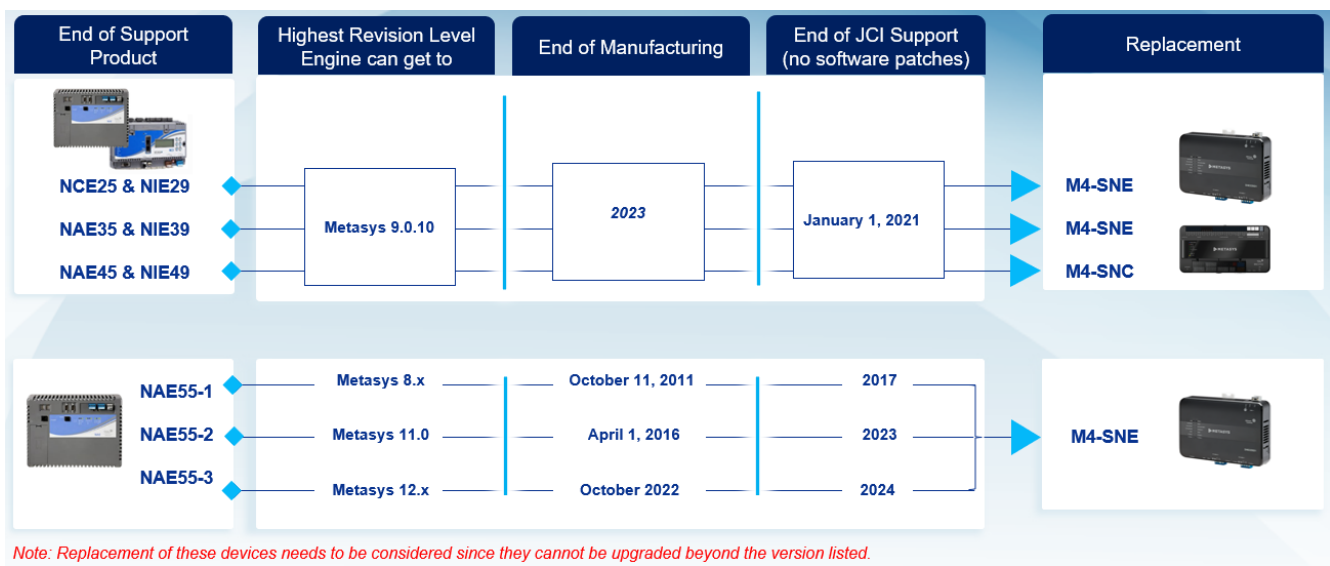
End of Support Product

Highest Revision Level Engine can get to

End of Manufacturing

End of JCI Support (no software patches)

Replacement

NCE25 & NIE29

NAE35 & NIE39

NAE45 & NIE49

Metasys 9.0.10

*2023*

January 1, 2021

M4-SNE

M4-SNE

M4-SNC

NAE55-1

NAE55-2

NAE55-3

Metasys 8.x

October 11, 2011

2017

Metasys 11.0

April 1, 2016

2023

Metasys 12.x

October 2022

2024

M4-SNE

*Note: Replacement of these devices needs to be considered since they cannot be upgraded beyond the version listed.*